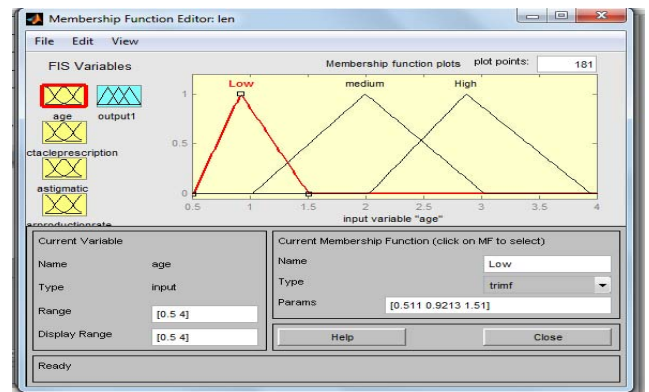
Membership Function Editor: len

File Edit View

FIS Variables

age
output1
ctacleprescription
astigmatic
arproductionrate

Membership function plots
plot points: 181

Low
medium
High

1
0.5
0

0.5 1 1.5 2 2.5 3 3.5 4

input variable "age"

Current Variable

Name age
Type input
Range [0.5 4]
Display Range [0.5 4]

Current Membership Function (click on MF to select)

Name Low
Type trimf
Params [0.511 0.9213 1.51]

Help
Close

Ready